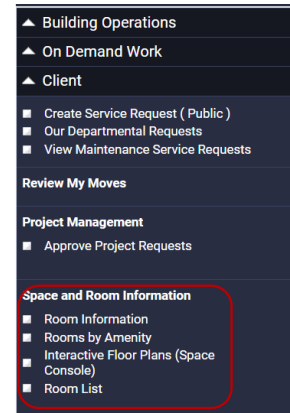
▲ Building Operations
▲ On Demand Work
▲ Client

■ Create Service Request ( Public )
■ Our Departmental Requests
■ View Maintenance Service Requests

Review My Moves

Project Management
■ Approve Project Requests

Space and Room Information
■ Room Information
■ Rooms by Amenity
■ Interactive Floor Plans (Space Console)
■ Room List